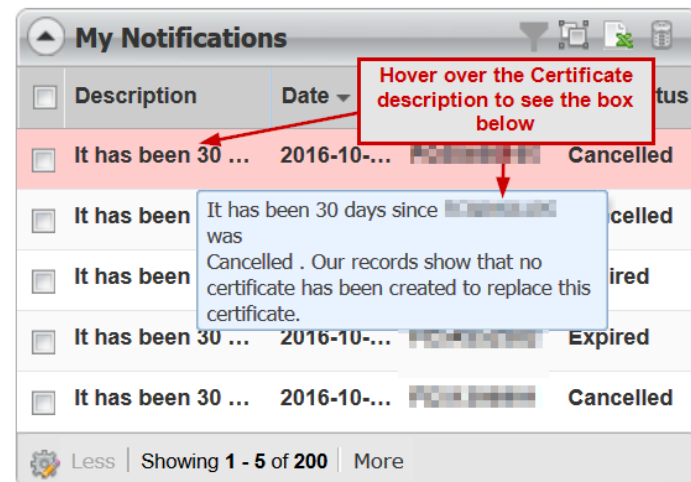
My Notifications

| | Description | Date | tus |
|---|---|---|---|
| | It has been 30 … | 2016-10-… | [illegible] Cancelled |
| | It has been | | celled |
| | It has been | | ired |
| | It has been 30 … | 2016-10-… | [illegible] Expired |
| | It has been 30 … | 2016-10-… | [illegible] Cancelled |

Hover over the Certificate description to see the box below

It has been 30 days since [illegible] was Cancelled . Our records show that no certificate has been created to replace this certificate.

Less | Showing 1 - 5 of 200 | More